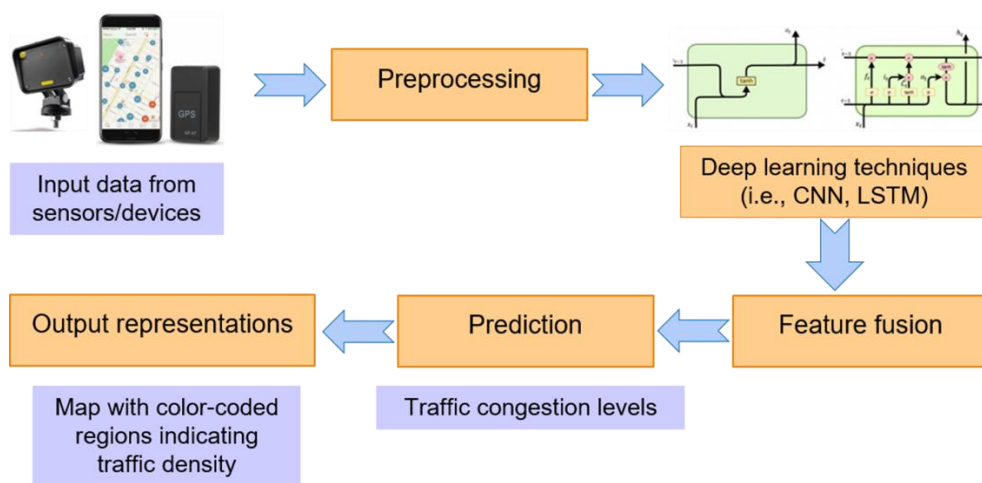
GPS

Input data from sensors/devices

Preprocessing

tanh

Deep learning techniques (i.e., CNN, LSTM)

Feature fusion

Prediction

Traffic congestion levels

Output representations

Map with color-coded regions indicating traffic density